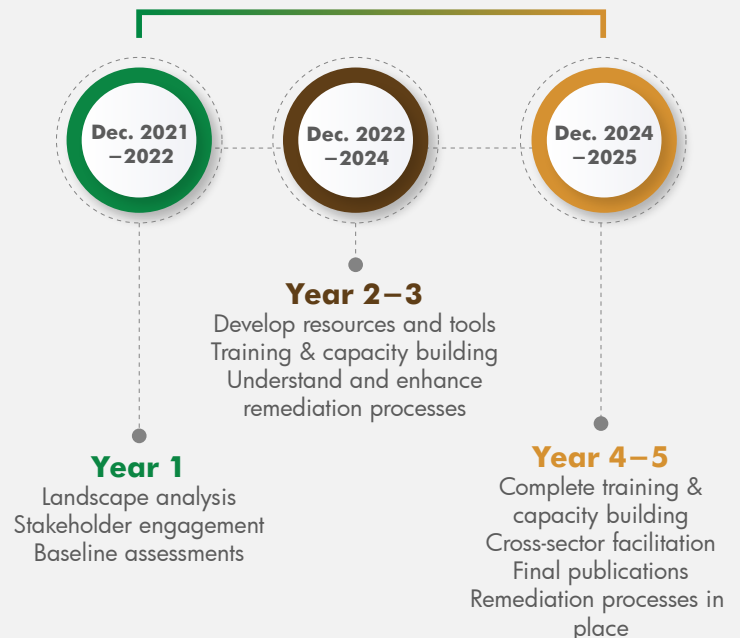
Dec. 2021 –2022

Dec. 2022 –2024

Dec. 2024 –2025

Year 2–3
Develop resources and tools
Training & capacity building
Understand and enhance remediation processes

Year 1
Landscape analysis
Stakeholder engagement
Baseline assessments

Year 4–5
Complete training & capacity building
Cross-sector facilitation
Final publications
Remediation processes in place